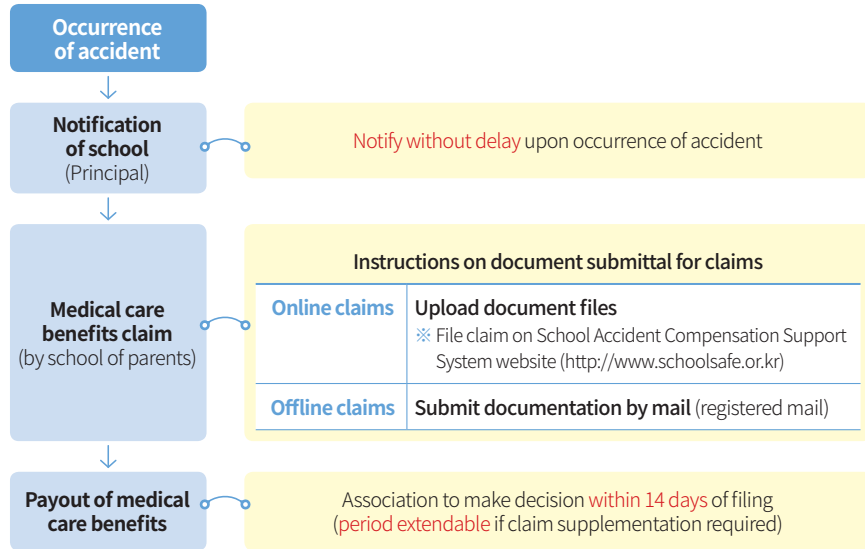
Occurrence of accident

Notification of school (Principal)

Notify without delay upon occurrence of accident

Medical care benefits claim (by school of parents)

Instructions on document submittal for claims

| Online claims | Upload document files ※ File claim on School Accident Compensation Support System website (http://www.schoolsafe.or.kr) |
|---|---|
| Offline claims | Submit documentation by mail (registered mail) |

Payout of medical care benefits

Association to make decision within 14 days of filing (period extendable if claim supplementation required)